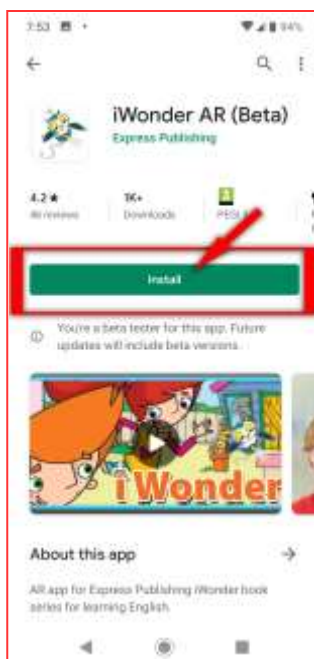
7:53

iWonder AR (Beta)
Express Publishing

4.2 ★
46 reviews

1K+
Downloads

PEGI 3

Install

You're a beta tester for this app. Future updates will include beta versions.

iWonder

About this app

AR app for Express Publishing iWonder book series for learning English.